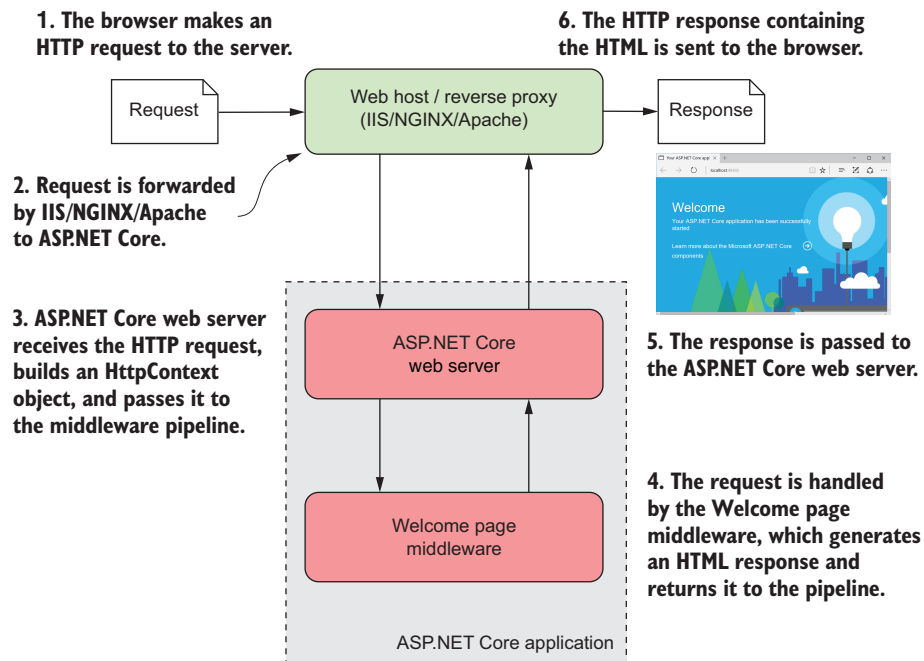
1. The browser makes an HTTP request to the server.

6. The HTTP response containing the HTML is sent to the browser.

Request

Web host / reverse proxy (IIS/NGINX/Apache)

Response

2. Request is forwarded by IIS/NGINX/Apache to ASP.NET Core.

Welcome

Your ASP.NET Core application has been successfully started

Learn more about the Microsoft ASP.NET Core components

3. ASP.NET Core web server receives the HTTP request, builds an HttpContext object, and passes it to the middleware pipeline.

ASP.NET Core web server

5. The response is passed to the ASP.NET Core web server.

4. The request is handled by the Welcome page middleware, which generates an HTML response and returns it to the pipeline.

Welcome page middleware

ASP.NET Core application